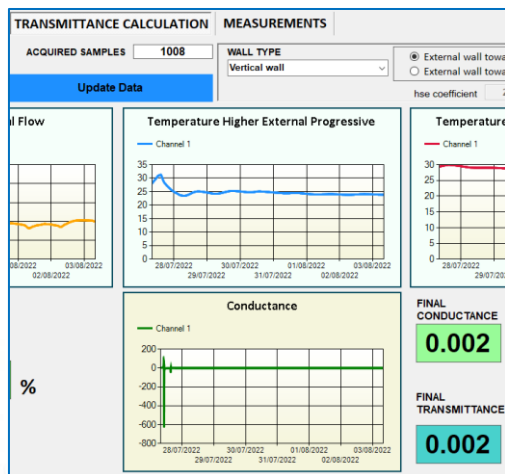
TRANSMITTANCE CALCULATION | MEASUREMENTS

ACQUIRED SAMPLES 1008

WALL TYPE
Vertical wall

External wall towa
External wall towa

hse coefficient

Update Data

l Flow

08/2022 03/08/2022
02/08/2022

Temperature Higher External Progressive

Channel 1

35
30
25
20
15
10
5
0

28/07/2022 30/07/2022 01/08/2022 03/08/2022
29/07/2022 31/07/2022 02/08/2022

Temperatu

Channel 1

30
25
20
15
10
5
0

28/07/2022
29/07

Conductance

Channel 1

200
0
-200
-400
-600
-800

28/07/2022 30/07/2022 01/08/2022 03/08/2022
29/07/2022 31/07/2022 02/08/2022

%

FINAL CONDUCTANCE
0.002

FINAL TRANSMITTANCE
0.002